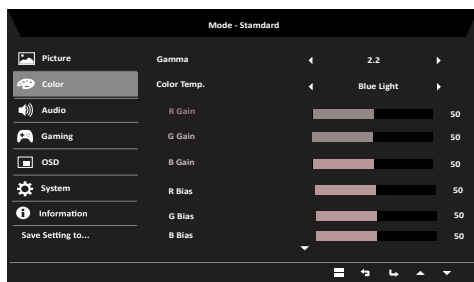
Mode - Stamdard

Picture
Color
Audio
Gaming
OSD
System
Information
Save Setting to...

| | | |
|---|---|---|
| Gamma | 2.2 | |
| Color Temp. | Blue Light | |
| R Gain | | 50 |
| G Gain | | 50 |
| B Gain | | 50 |
| R Bias | | 50 |
| G Bias | | 50 |
| B Bias | | 50 |